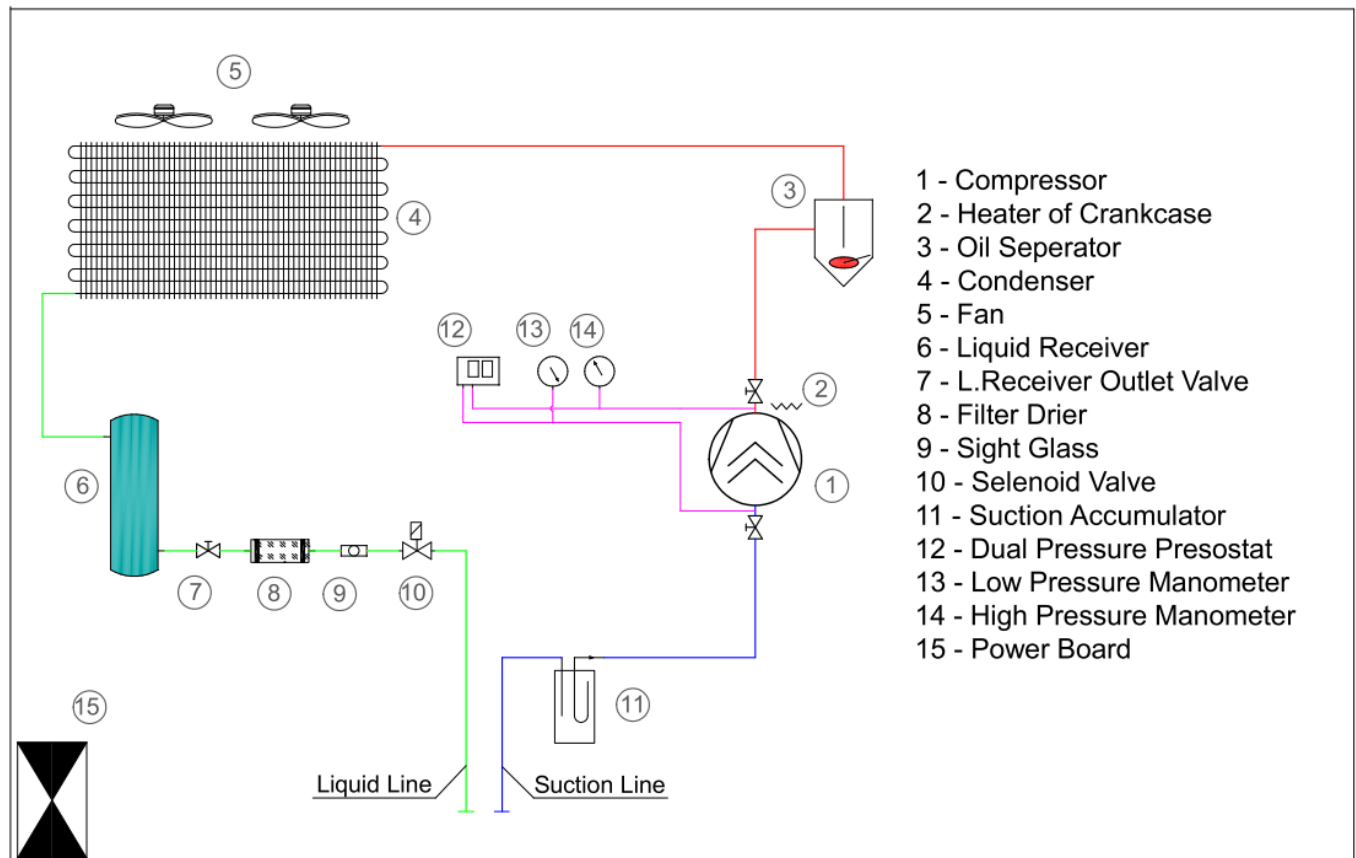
5

4

3

12

13

14

2

1

6

7

8

9

10

11

15

Liquid Line

Suction Line

1 - Compressor
2 - Heater of Crankcase
3 - Oil Seperator
4 - Condenser
5 - Fan
6 - Liquid Receiver
7 - L.Receiver Outlet Valve
8 - Filter Drier
9 - Sight Glass
10 - Selenoid Valve
11 - Suction Accumulator
12 - Dual Pressure Presostat
13 - Low Pressure Manometer
14 - High Pressure Manometer
15 - Power Board